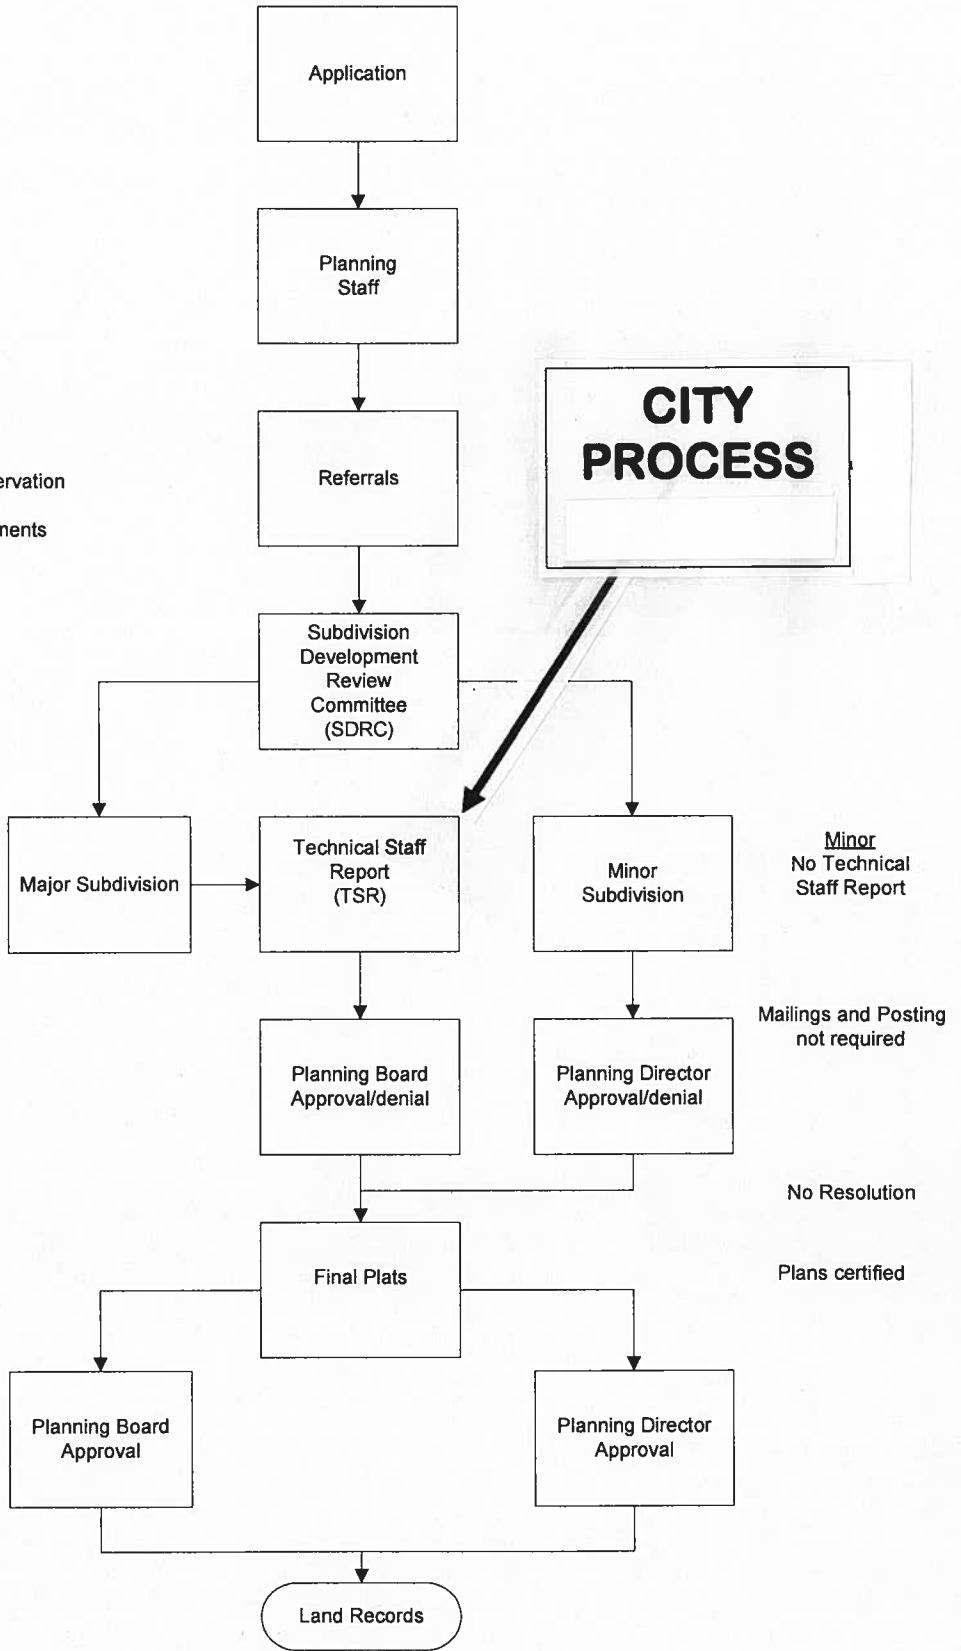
Application

Planning Staff

ervation

nents

Referrals

CITY PROCESS

Subdivision Development Review Committee (SDRC)

Major Subdivision

Technical Staff Report (TSR)

Minor Subdivision

Minor
No Technical Staff Report

Mailings and Posting not required

Planning Board Approval/denial

Planning Director Approval/denial

No Resolution

Final Plats

Plans certified

Planning Board Approval

Planning Director Approval

Land Records